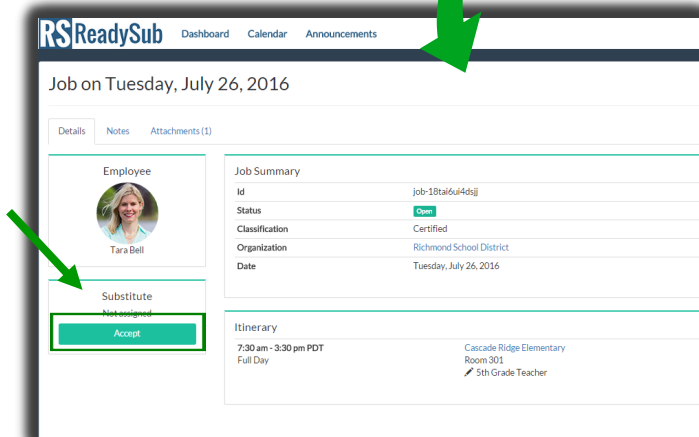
RS ReadySub Dashboard Calendar Announcements

Job on Tuesday, July 26, 2016

Details Notes Attachments (1)

Employee

Tara Bell

Substitute

Not assigned

Accept

Job Summary

| Id | job-18tai6ui4dsjj |
|---|---|
| Status | Open |
| Classification | Certified |
| Organization | Richmond School District |
| Date | Tuesday, July 26, 2016 |

Itinerary

7:30 am - 3:30 pm PDT
Full Day

Cascade Ridge Elementary
Room 301
5th Grade Teacher